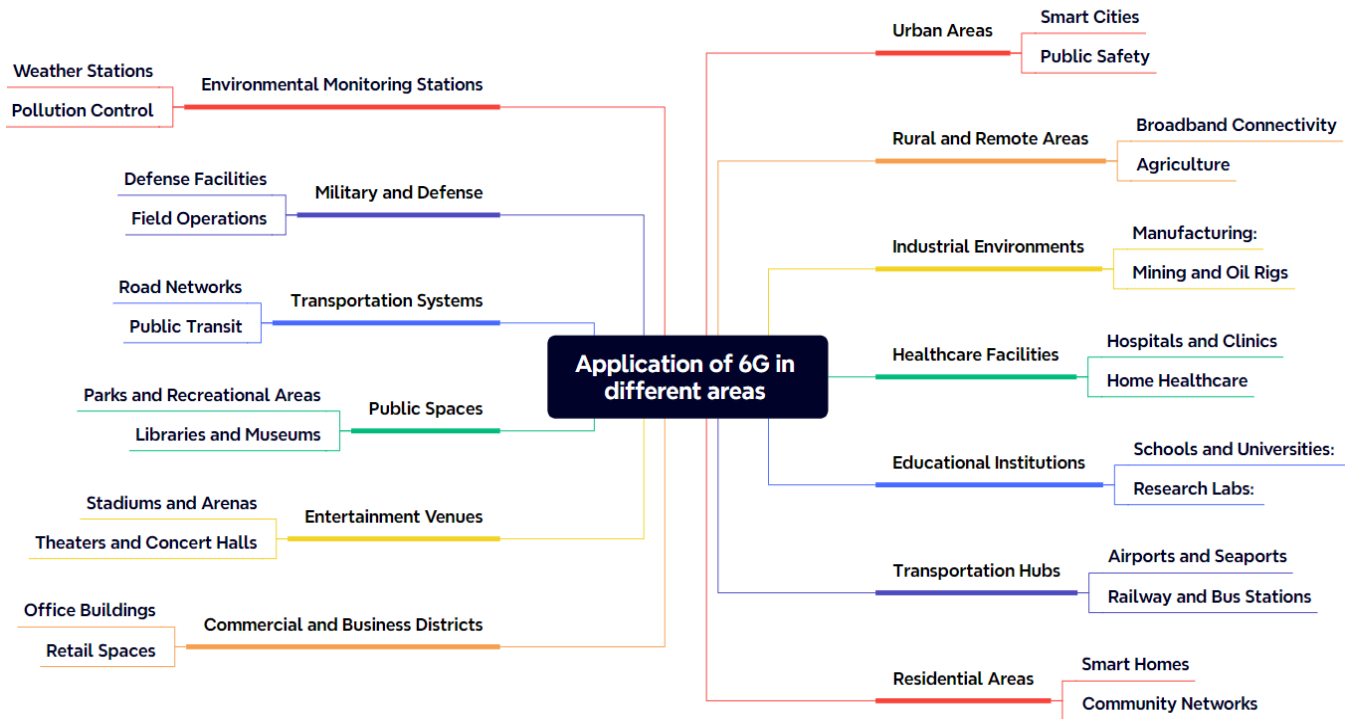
Application of 6G in different areas

Urban Areas
Smart Cities
Public Safety

Rural and Remote Areas
Broadband Connectivity
Agriculture

Industrial Environments
Manufacturing:
Mining and Oil Rigs

Healthcare Facilities
Hospitals and Clinics
Home Healthcare

Educational Institutions
Schools and Universities:
Research Labs:

Transportation Hubs
Airports and Seaports
Railway and Bus Stations

Residential Areas
Smart Homes
Community Networks

Environmental Monitoring Stations
Weather Stations
Pollution Control

Military and Defense
Defense Facilities
Field Operations

Transportation Systems
Road Networks
Public Transit

Public Spaces
Parks and Recreational Areas
Libraries and Museums

Entertainment Venues
Stadiums and Arenas
Theaters and Concert Halls

Commercial and Business Districts
Office Buildings
Retail Spaces